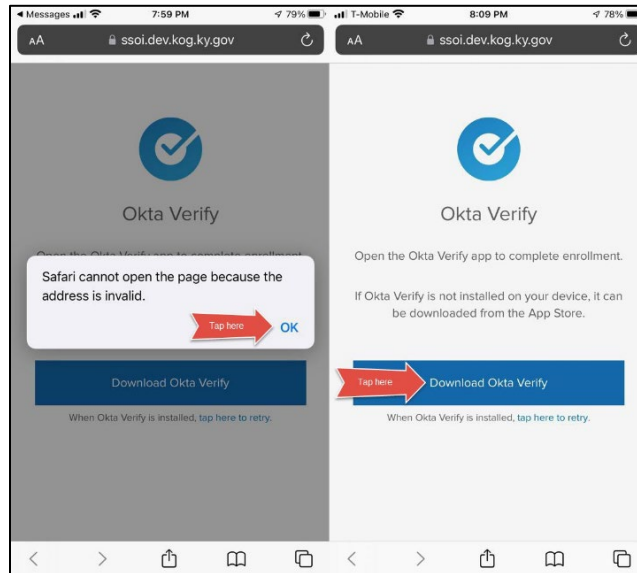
◀ Messages 7:59 PM 79%
AA ssoi.dev.kog.ky.gov

Okta Verify

Open the Okta Verify app to complete enrollment.

Safari cannot open the page because the address is invalid.

Tap here

OK

Download Okta Verify

When Okta Verify is installed, tap here to retry.

T-Mobile 8:09 PM 78%
AA ssoi.dev.kog.ky.gov

Okta Verify

Open the Okta Verify app to complete enrollment.

If Okta Verify is not installed on your device, it can be downloaded from the App Store.

Tap here

Download Okta Verify

When Okta Verify is installed, tap here to retry.